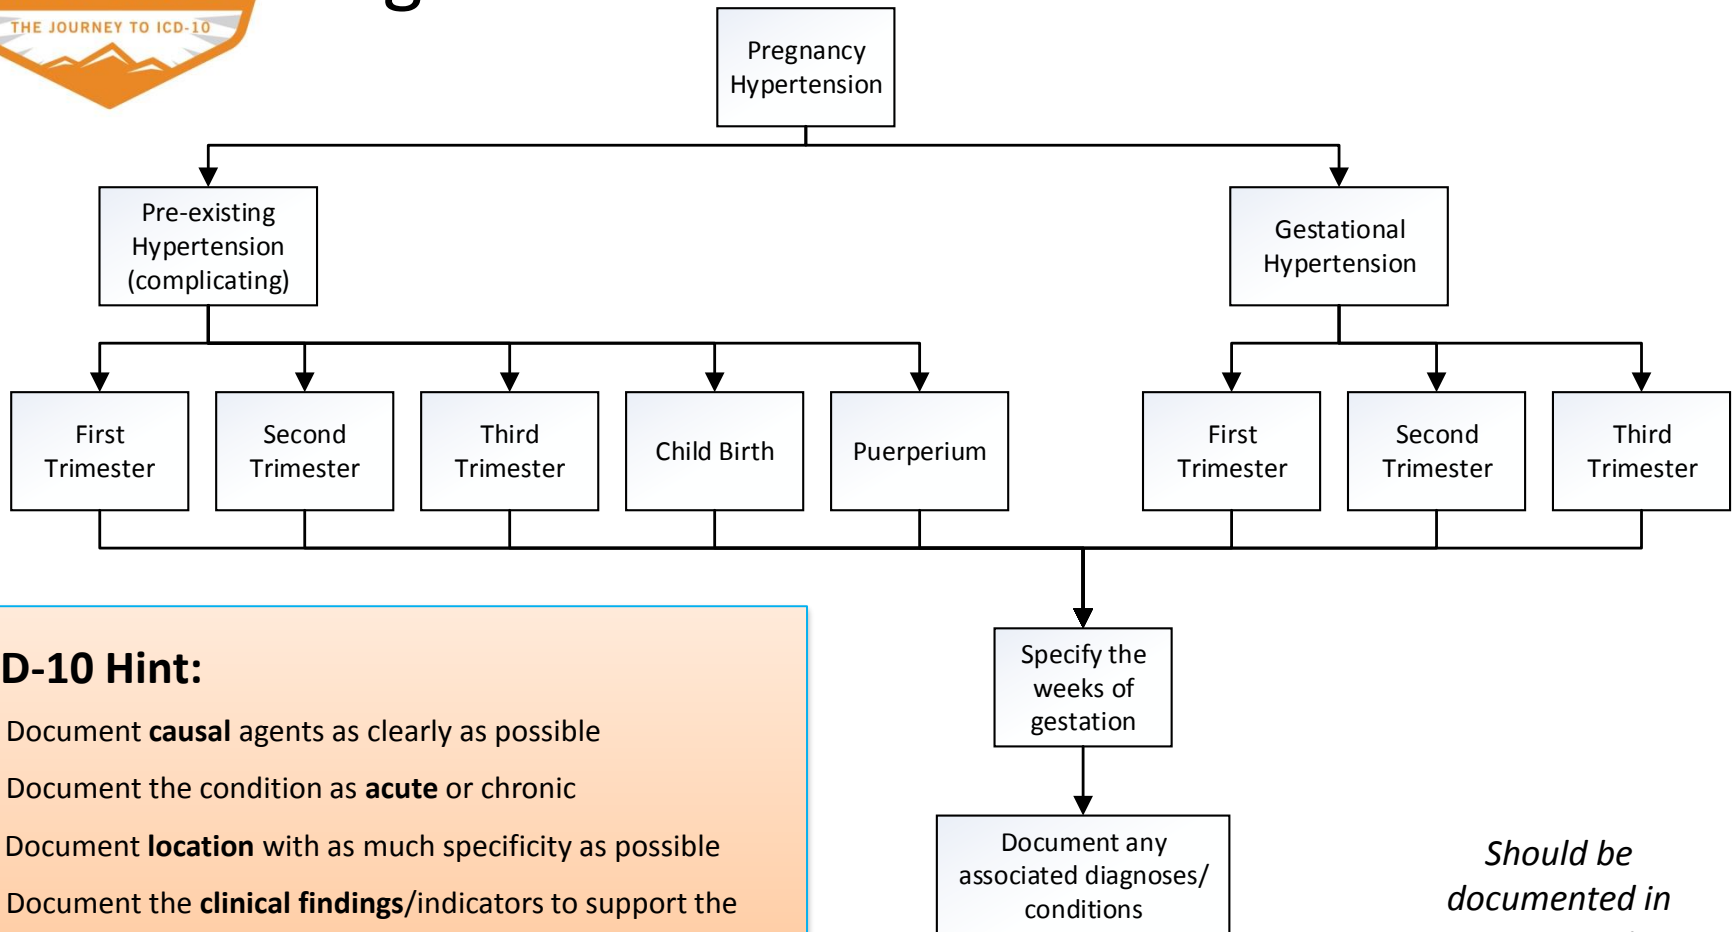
THE JOURNEY TO ICD-10

Pregnancy Hypertension

Pre-existing Hypertension (complicating)

Gestational Hypertension

First Trimester

Second Trimester

Third Trimester

Child Birth

Puerperium

First Trimester

Second Trimester

Third Trimester

Specify the weeks of gestation

Document any associated diagnoses/ conditions

D-10 Hint:

Document **causal** agents as clearly as possible

Document the condition as **acute** or chronic

Document **location** with as much specificity as possible

Document the **clinical findings**/indicators to support the

*Should be documented in*